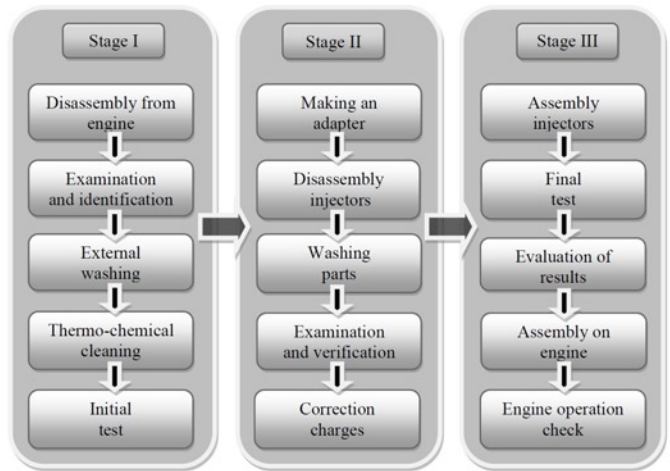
Stage I

Disassembly from engine

Examination and identification

External washing

Thermo-chemical cleaning

Initial test

Stage II

Making an adapter

Disassembly injectors

Washing parts

Examination and verification

Correction charges

Stage III

Assembly injectors

Final test

Evaluation of results

Assembly on engine

Engine operation check